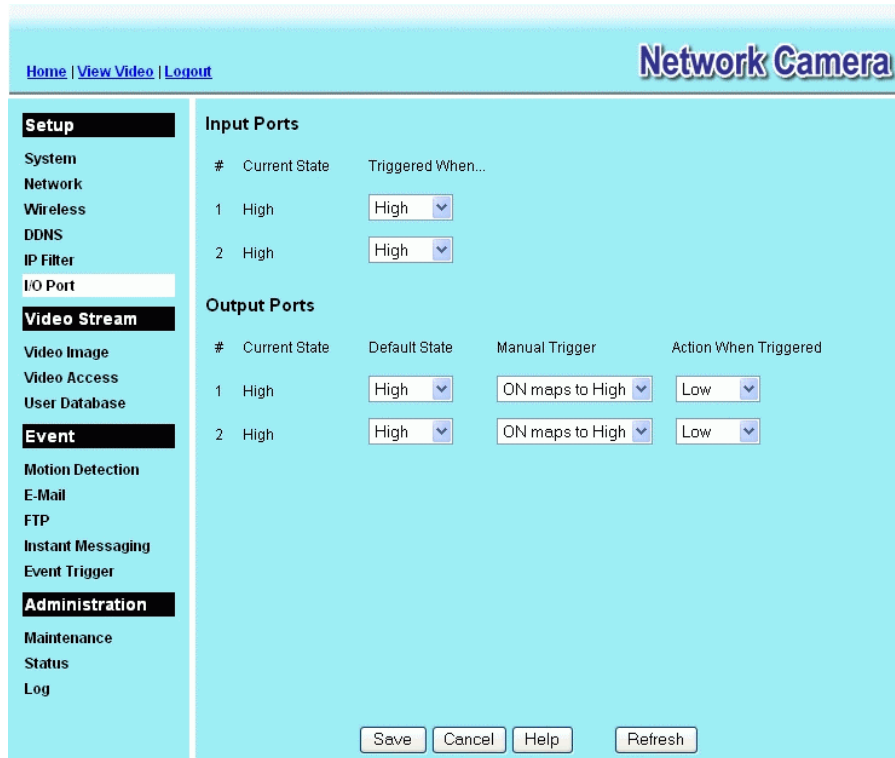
Home | View Video | Logout

Network Camera

Setup
System
Network
Wireless
DDNS
IP Filter
I/O Port

Video Stream
Video Image
Video Access
User Database

Event
Motion Detection
E-Mail
FTP
Instant Messaging
Event Trigger

Administration
Maintenance
Status
Log

Input Ports

| # | Current State | Triggered When... |
|---|---|---|
| 1 | High | High |
| 2 | High | High |

Output Ports

| # | Current State | Default State | Manual Trigger | Action When Triggered |
|---|---|---|---|---|
| 1 | High | High | ON maps to High | Low |
| 2 | High | High | ON maps to High | Low |

Save Cancel Help Refresh